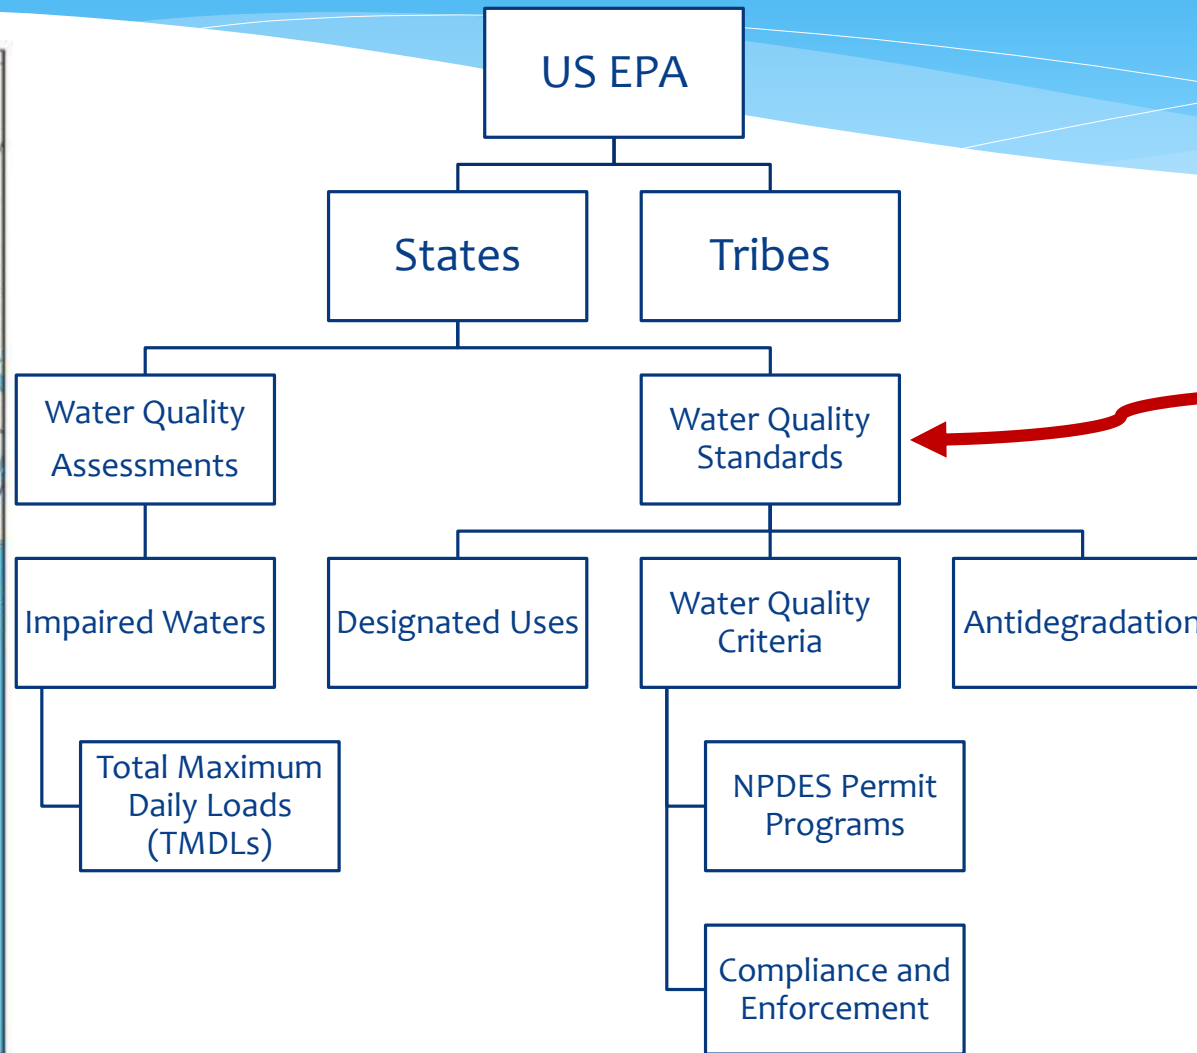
US EPA

States

Tribes

Water Quality Assessments

Water Quality Standards

Impaired Waters

Designated Uses

Water Quality Criteria

Antidegradation

Total Maximum Daily Loads (TMDLs)

NPDES Permit Programs

Compliance and Enforcement